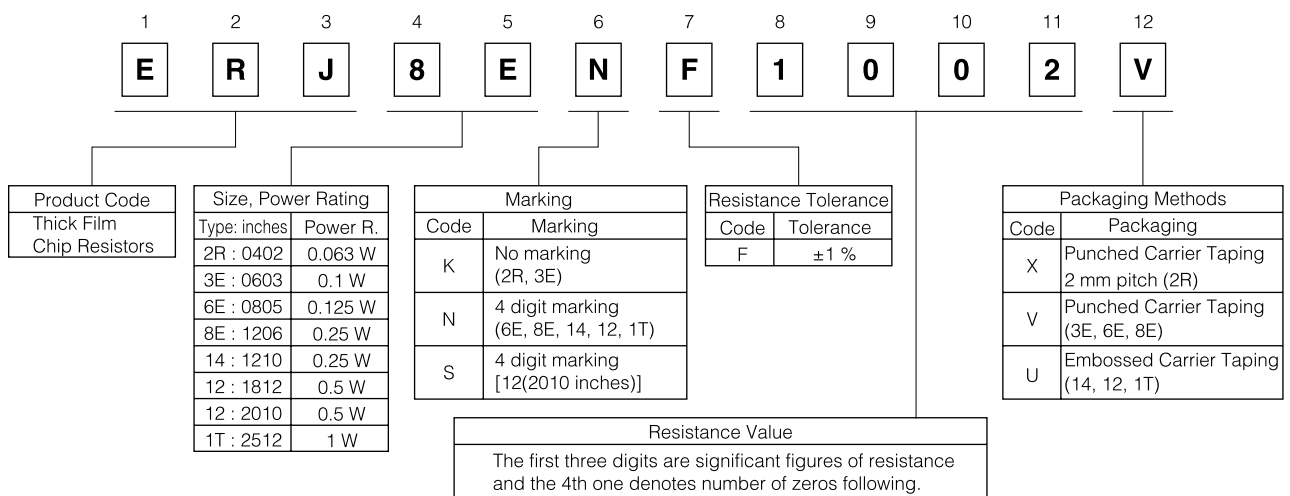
1 2 3 4 5 6 7 8 9 10 11 12

E R J 8 E N F 1 0 0 2 V

| Product Code |
|---|
| Thick Film Chip Resistors |

| Size, Power Rating | |
|---|---|
| Type: inches | Power R. |
| 2R : 0402 | 0.063 W |
| 3E : 0603 | 0.1 W |
| 6E : 0805 | 0.125 W |
| 8E : 1206 | 0.25 W |
| 14 : 1210 | 0.25 W |
| 12 : 1812 | 0.5 W |
| 12 : 2010 | 0.5 W |
| 1T : 2512 | 1 W |

| Marking | |
|---|---|
| Code | Marking |
| K | No marking (2R, 3E) |
| N | 4 digit marking (6E, 8E, 14, 12, 1T) |
| S | 4 digit marking [12(2010 inches)] |

| Resistance Tolerance | |
|---|---|
| Code | Tolerance |
| F | ±1 % |

| Packaging Methods | |
|---|---|
| Code | Packaging |
| X | Punched Carrier Taping 2 mm pitch (2R) |
| V | Punched Carrier Taping (3E, 6E, 8E) |
| U | Embossed Carrier Taping (14, 12, 1T) |

Resistance Value
The first three digits are significant figures of resistance and the 4th one denotes number of zeros following.